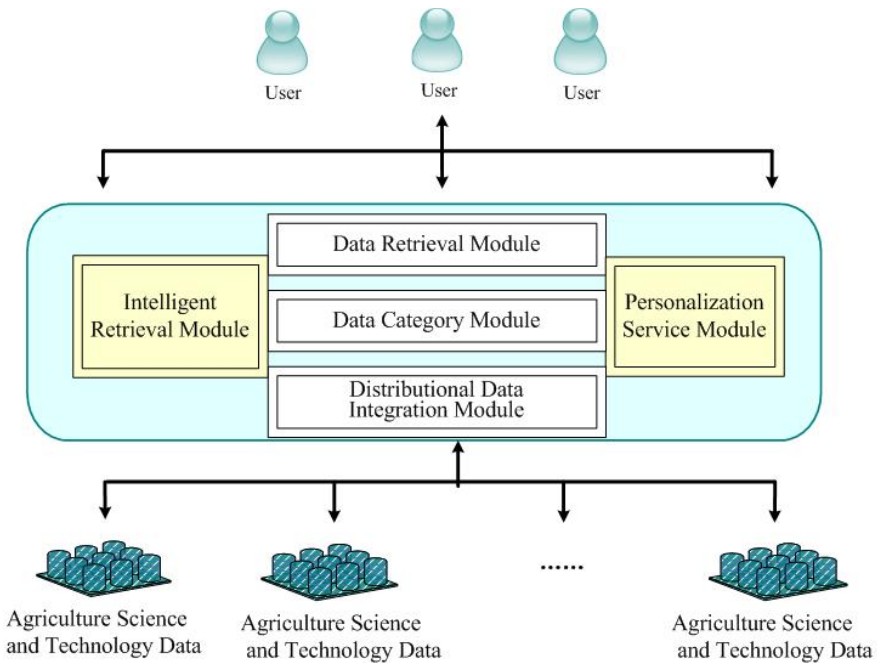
User

User

User

Data Retrieval Module

Intelligent Retrieval Module

Data Category Module

Personalization Service Module

Distributional Data Integration Module

......

Agriculture Science and Technology Data

Agriculture Science and Technology Data

Agriculture Science and Technology Data